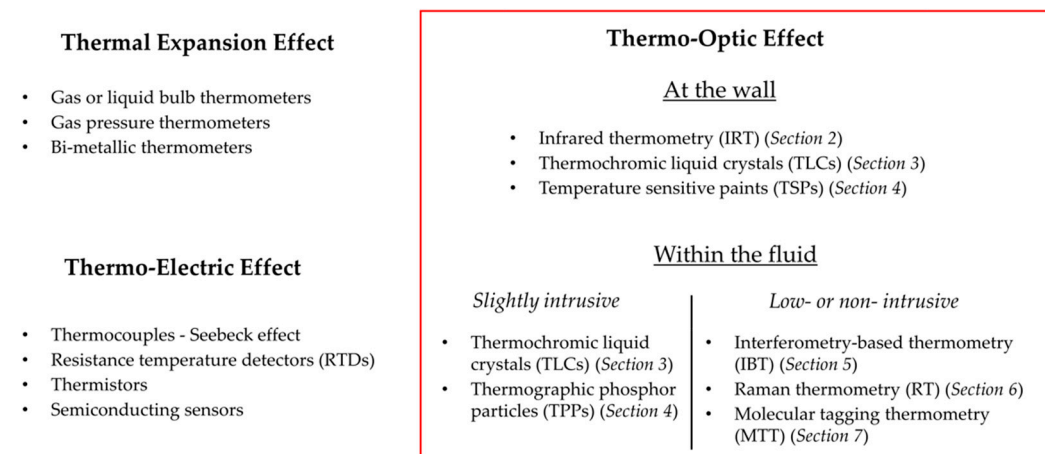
**Thermal Expansion Effect**

- Gas or liquid bulb thermometers
- Gas pressure thermometers
- Bi-metallic thermometers

**Thermo-Electric Effect**

- Thermocouples - Seebeck effect
- Resistance temperature detectors (RTDs)
- Thermistors
- Semiconducting sensors

**Thermo-Optic Effect**

At the wall

- Infrared thermometry (IRT) (*Section 2*)
- Thermochromic liquid crystals (TLCs) (*Section 3*)
- Temperature sensitive paints (TSPs) (*Section 4*)

Within the fluid

*Slightly intrusive*

- Thermochromic liquid crystals (TLCs) (*Section 3*)
- Thermographic phosphor particles (TPPs) (*Section 4*)

*Low- or non- intrusive*

- Interferometry-based thermometry (IBT) (*Section 5*)
- Raman thermometry (RT) (*Section 6*)
- Molecular tagging thermometry (MTT) (*Section 7*)